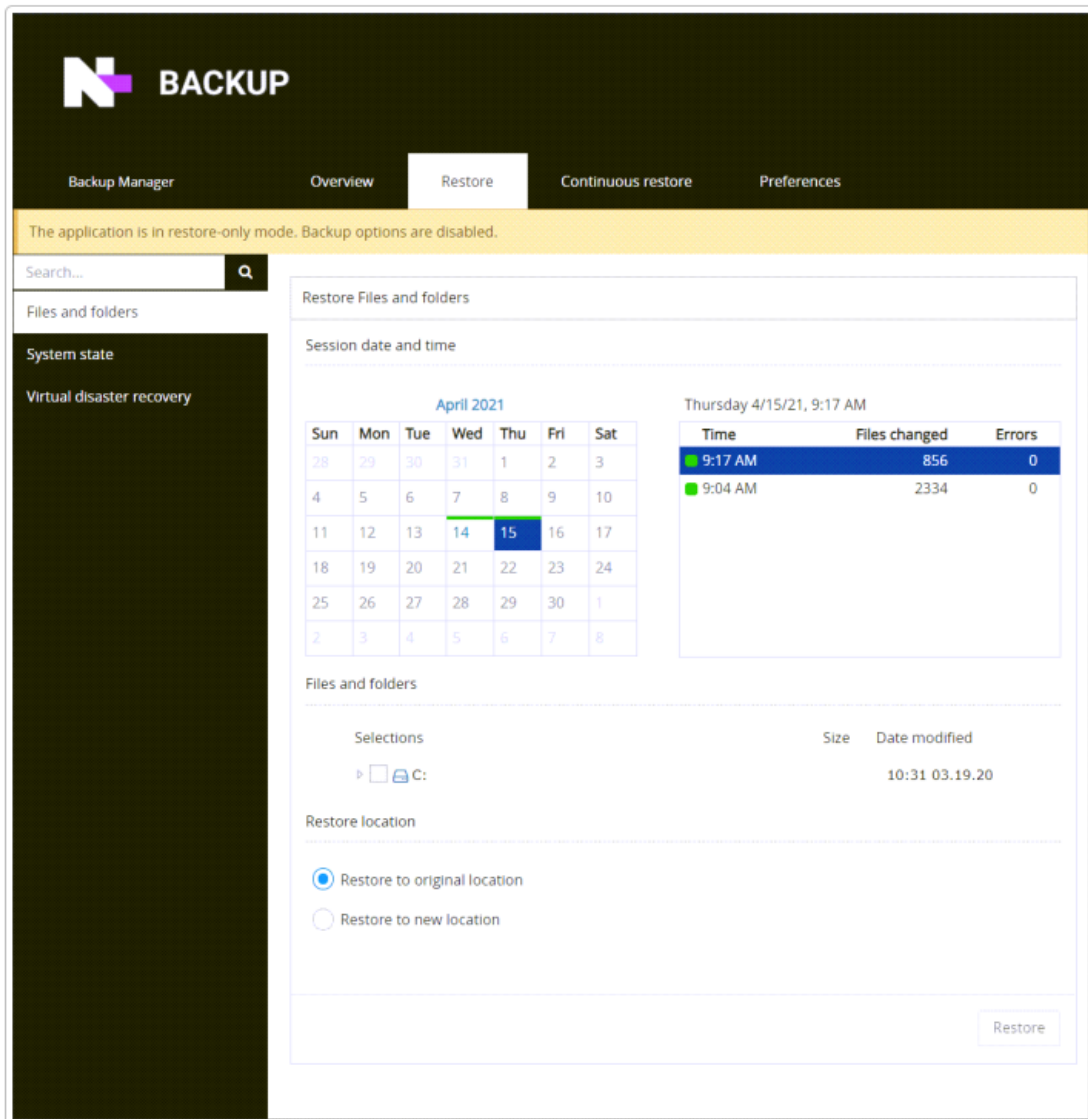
BACKUP

Backup Manager

Overview

Restore

Continuous restore

Preferences

The application is in restore-only mode. Backup options are disabled.

Search...

Files and folders

System state

Virtual disaster recovery

Restore Files and folders

Session date and time

April 2021

| Sun | Mon | Tue | Wed | Thu | Fri | Sat |
|---|---|---|---|---|---|---|
| 28 | 29 | 30 | 31 | 1 | 2 | 3 |
| 4 | 5 | 6 | 7 | 8 | 9 | 10 |
| 11 | 12 | 13 | 14 | 15 | 16 | 17 |
| 18 | 19 | 20 | 21 | 22 | 23 | 24 |
| 25 | 26 | 27 | 28 | 29 | 30 | 1 |
| 2 | 3 | 4 | 5 | 6 | 7 | 8 |

Thursday 4/15/21, 9:17 AM

| Time | Files changed | Errors |
|---|---|---|
| 9:17 AM | 856 | 0 |
| 9:04 AM | 2334 | 0 |

Files and folders

Selections

Size

Date modified

C:

10:31 03.19.20

Restore location

Restore to original location

Restore to new location

Restore